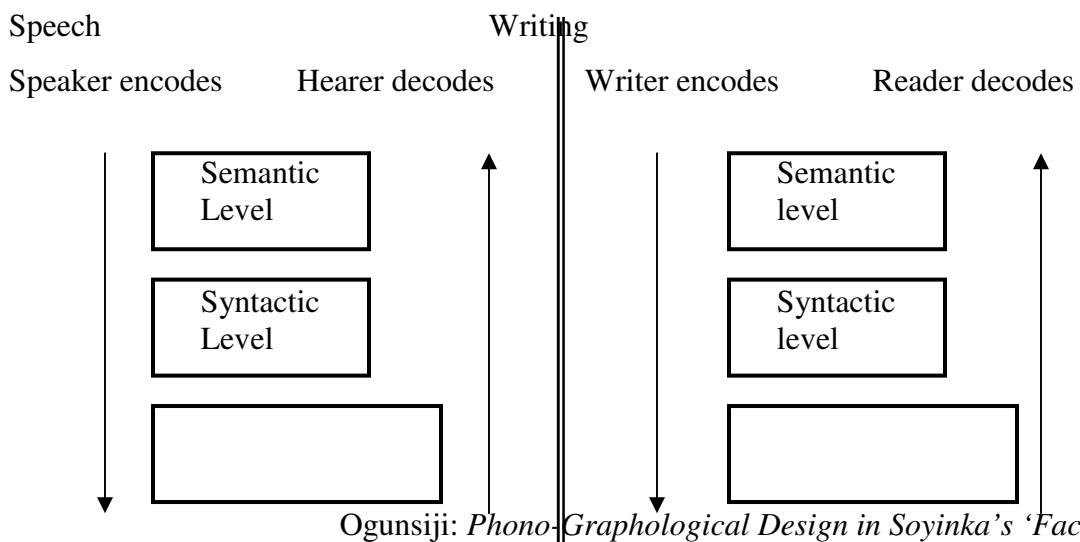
Speech

Writing

Speaker encodes

Hearer decodes

Writer encodes

Reader decodes

Semantic Level

Syntactic Level

Semantic level

Syntactic level

Ogunsiji: *Phono-Graphological Design in Soyinka's 'Fac*